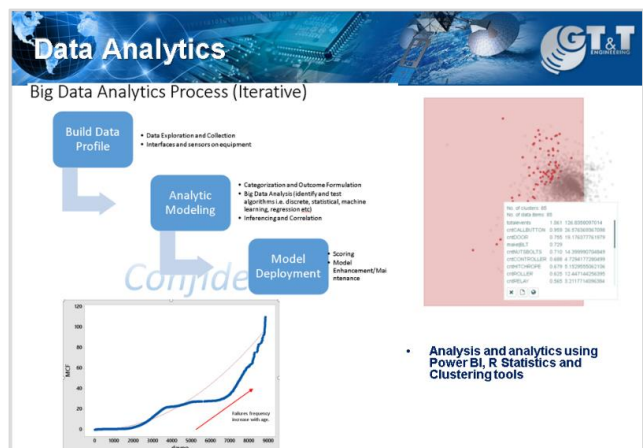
Data Analytics

GT&T ENGINEERING

Big Data Analytics Process (Iterative)

Build Data Profile

- Data Exploration and Collection
- Interfaces and sensors on equipment

Analytic Modeling

- Categorization and Outcome Formulation
- Big Data Analysis (identify and test algorithms i.e. discrete, statistical, machine learning, regression etc)
- Inferencing and Correlation

Model Deployment

- Scoring
- Model Enhancement/Maintenance

Confide

No. of clusters: 85
No. of data items: 85

| | | |
|---|---|---|
| listelements | 1.061 | 135.8 |
| cntCALLBUTTON | 0.959 | 26.5 |
| cntDOOR | 0.765 | 19.1 |
| maintBLT | 0.725 | |
| cntMOTBOLTS | 0.710 | 14.2 |
| cntCONTROLLER | 0.688 | 4.72 |
| cntHITCHROPE | 0.679 | 5.15 |
| cntROLLER | 0.625 | 12.4 |
| cntRELAY | 0.565 | 5.31 |

120
100
80
60
40
20
0

MCF

0 1000 2000 3000 4000 5000 6000 7000 8000 9000

Failures frequency increase with age.

- Analysis and analytics using Power BI, R Statistics and Clustering tools